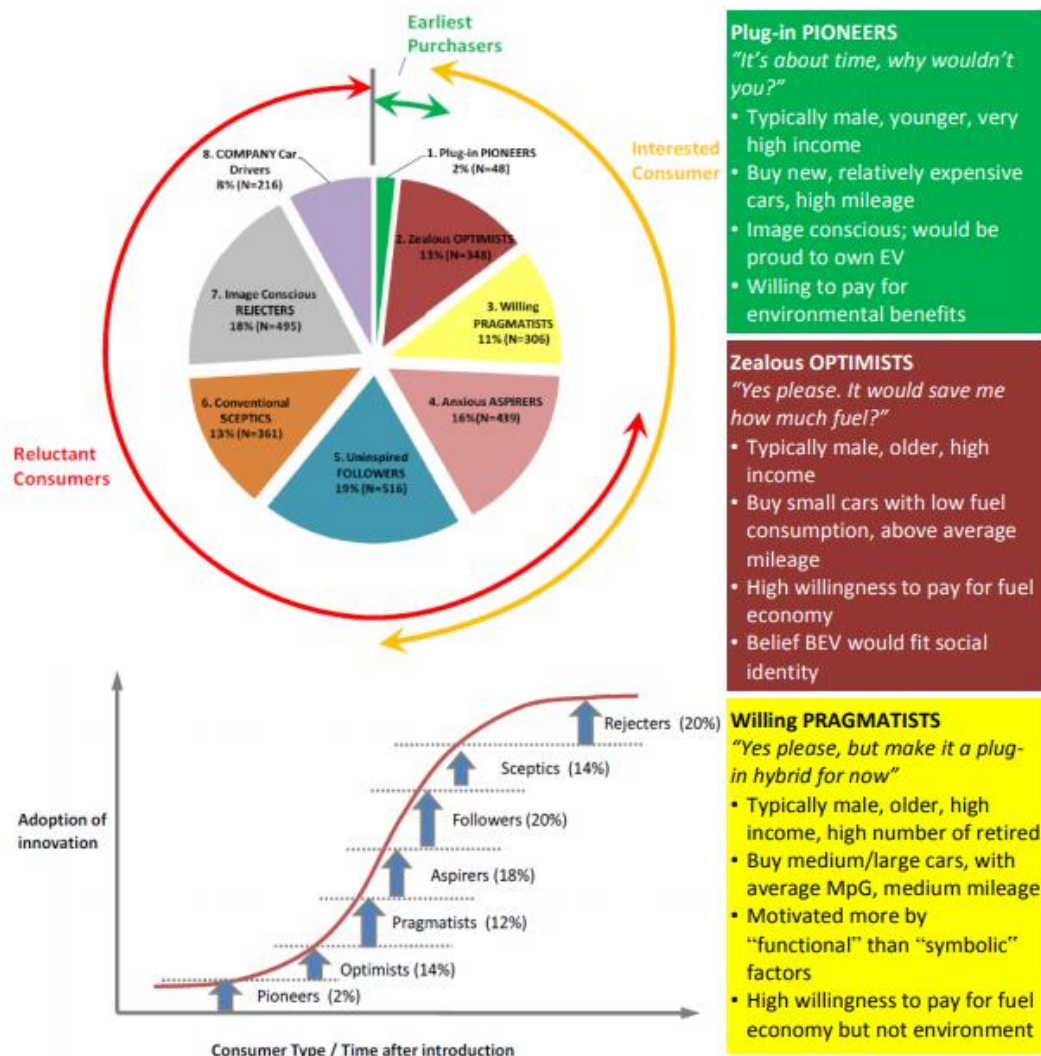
Earliest Purchasers

Interested Consumer

Reluctant Consumers

8. COMPANY Car Drivers 8% (N=216)

1. Plug-in PIONEERS 2% (N=48)

2. Zealous OPTIMISTS 13% (N=348)

3. Willing PRAGMATISTS 11% (N=306)

4. Anxious ASPIRERS 16%(N=439)

5. Uninspired FOLLOWERS 19% (N=516)

6. Conventional SCEPTICS 13% (N=361)

7. Image Conscious REJECTERS 18% (N=495)

Plug-in PIONEERS
"It's about time, why wouldn't you?"
• Typically male, younger, very high income
• Buy new, relatively expensive cars, high mileage
• Image conscious; would be proud to own EV
• Willing to pay for environmental benefits

Zealous OPTIMISTS
"Yes please. It would save me how much fuel?"
• Typically male, older, high income
• Buy small cars with low fuel consumption, above average mileage
• High willingness to pay for fuel economy
• Belief BEV would fit social identity

Adoption of innovation

Rejecters (20%)
Sceptics (14%)
Followers (20%)
Aspirers (18%)
Pragmatists (12%)
Optimists (14%)
Pioneers (2%)

Consumer Type / Time after introduction

Willing PRAGMATISTS
"Yes please, but make it a plug-in hybrid for now"
• Typically male, older, high income, high number of retired
• Buy medium/large cars, with average MpG, medium mileage
• Motivated more by "functional" than "symbolic" factors
• High willingness to pay for fuel economy but not environment